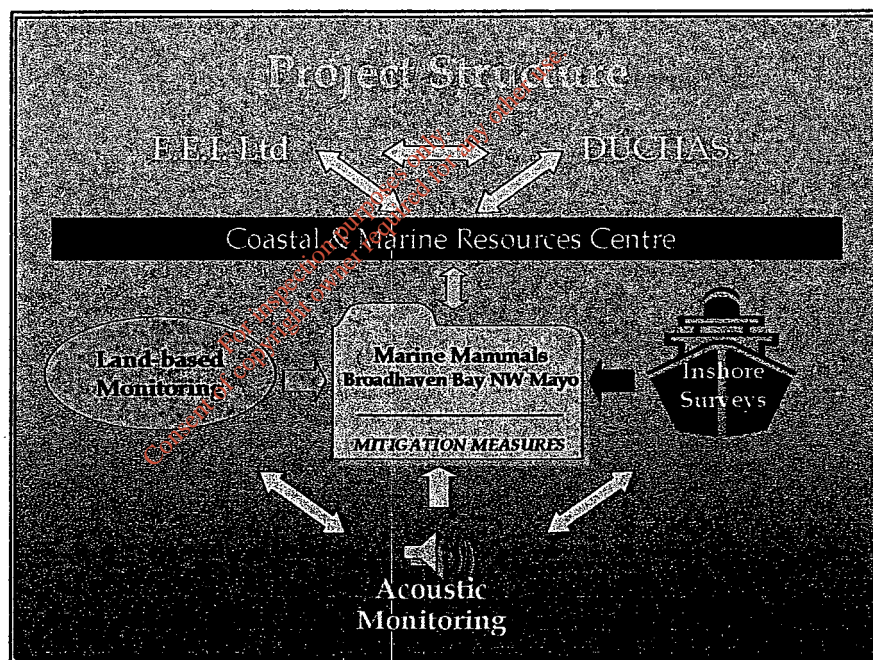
Project Structure

E.E.I. Ltd

DUCHAS

Coastal & Marine Resources Centre

Land-based Monitoring

Marine Mammals Broadhaven Bay NW Mayo

MITIGATION MEASURES

Inshore Surveys

Acoustic Monitoring

For inspection purposes only. Consent of copyright owner required for any other use.